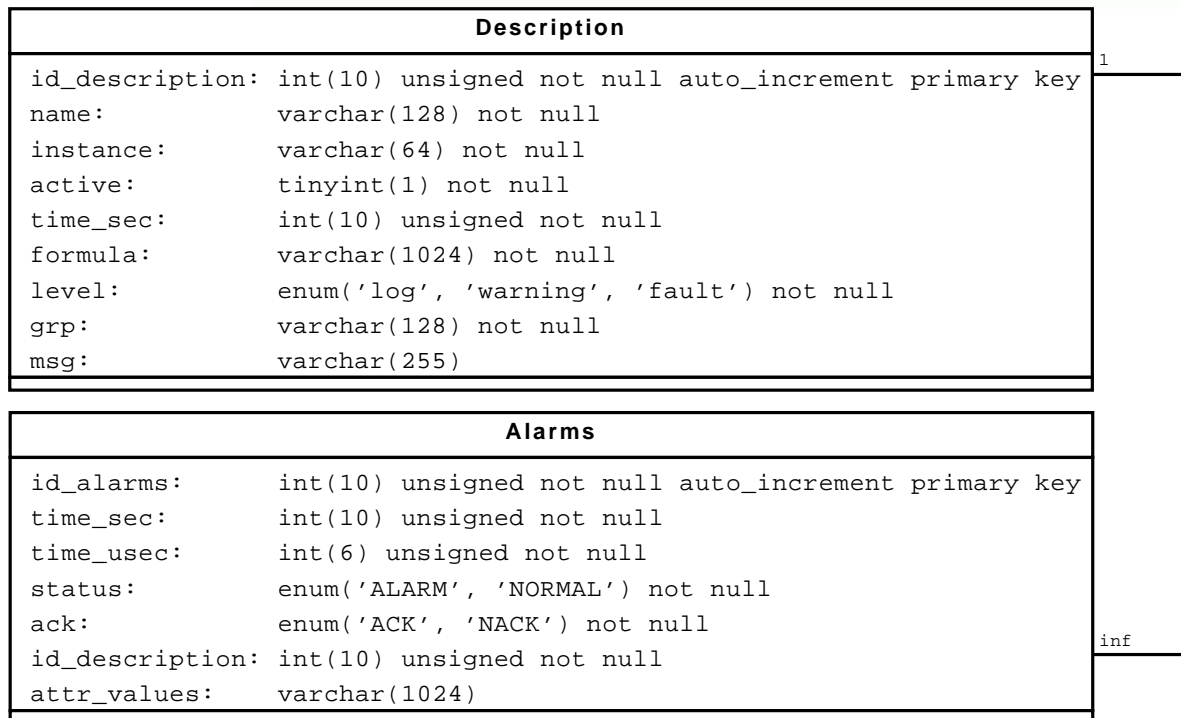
**Description**

| | |
|---|---|
| id_description: | int(10) unsigned not null auto_increment primary key |
| name: | varchar(128) not null |
| instance: | varchar(64) not null |
| active: | tinyint(1) not null |
| time_sec: | int(10) unsigned not null |
| formula: | varchar(1024) not null |
| level: | enum('log', 'warning', 'fault') not null |
| grp: | varchar(128) not null |
| msg: | varchar(255) |

1

**Alarms**

| | |
|---|---|
| id_alarms: | int(10) unsigned not null auto_increment primary key |
| time_sec: | int(10) unsigned not null |
| time_usec: | int(6) unsigned not null |
| status: | enum('ALARM', 'NORMAL') not null |
| ack: | enum('ACK', 'NACK') not null |
| id_description: | int(10) unsigned not null |
| attr_values: | varchar(1024) |

inf